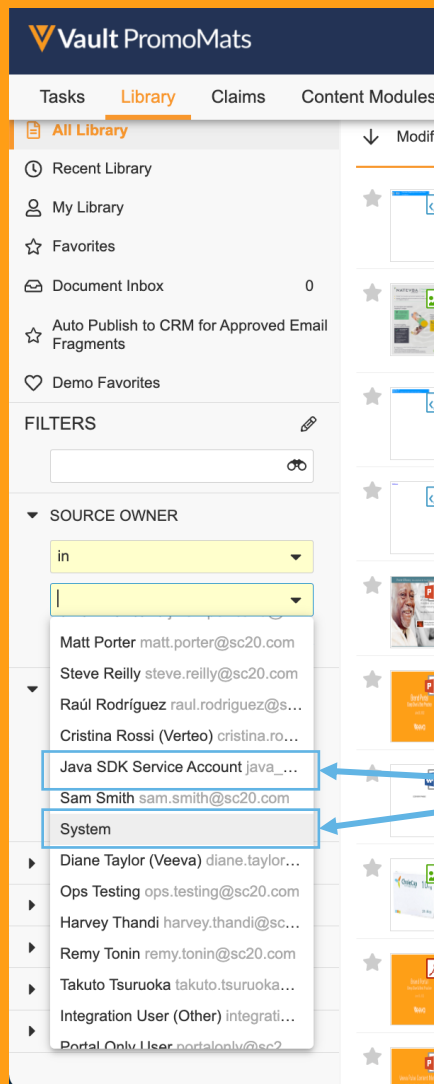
Vault PromoMats

Tasks Library Claims Content Modules

All Library
Recent Library
My Library
Favorites
Document Inbox 0
Auto Publish to CRM for Approved Email Fragments
Demo Favorites

FILTERS

SOURCE OWNER

in

Matt Porter matt.porter@sc20.com
Steve Reilly steve.reilly@sc20.com
Raúl Rodríguez raul.rodriguez@s...
Cristina Rossi (Verteo) cristina.ro...
Java SDK Service Account java_...
Sam Smith sam.smith@sc20.com
System
Diane Taylor (Veeva) diane.taylor...
Ops Testing ops.testing@sc20.com
Harvey Thandi harvey.thandi@sc...
Remy Tonin remy.tonin@sc20.com
Takuto Tsuruoka takuto.tsuruoka...
Integration User (Other) integrati...
Portal Only User portalonly@sc2...

Modif